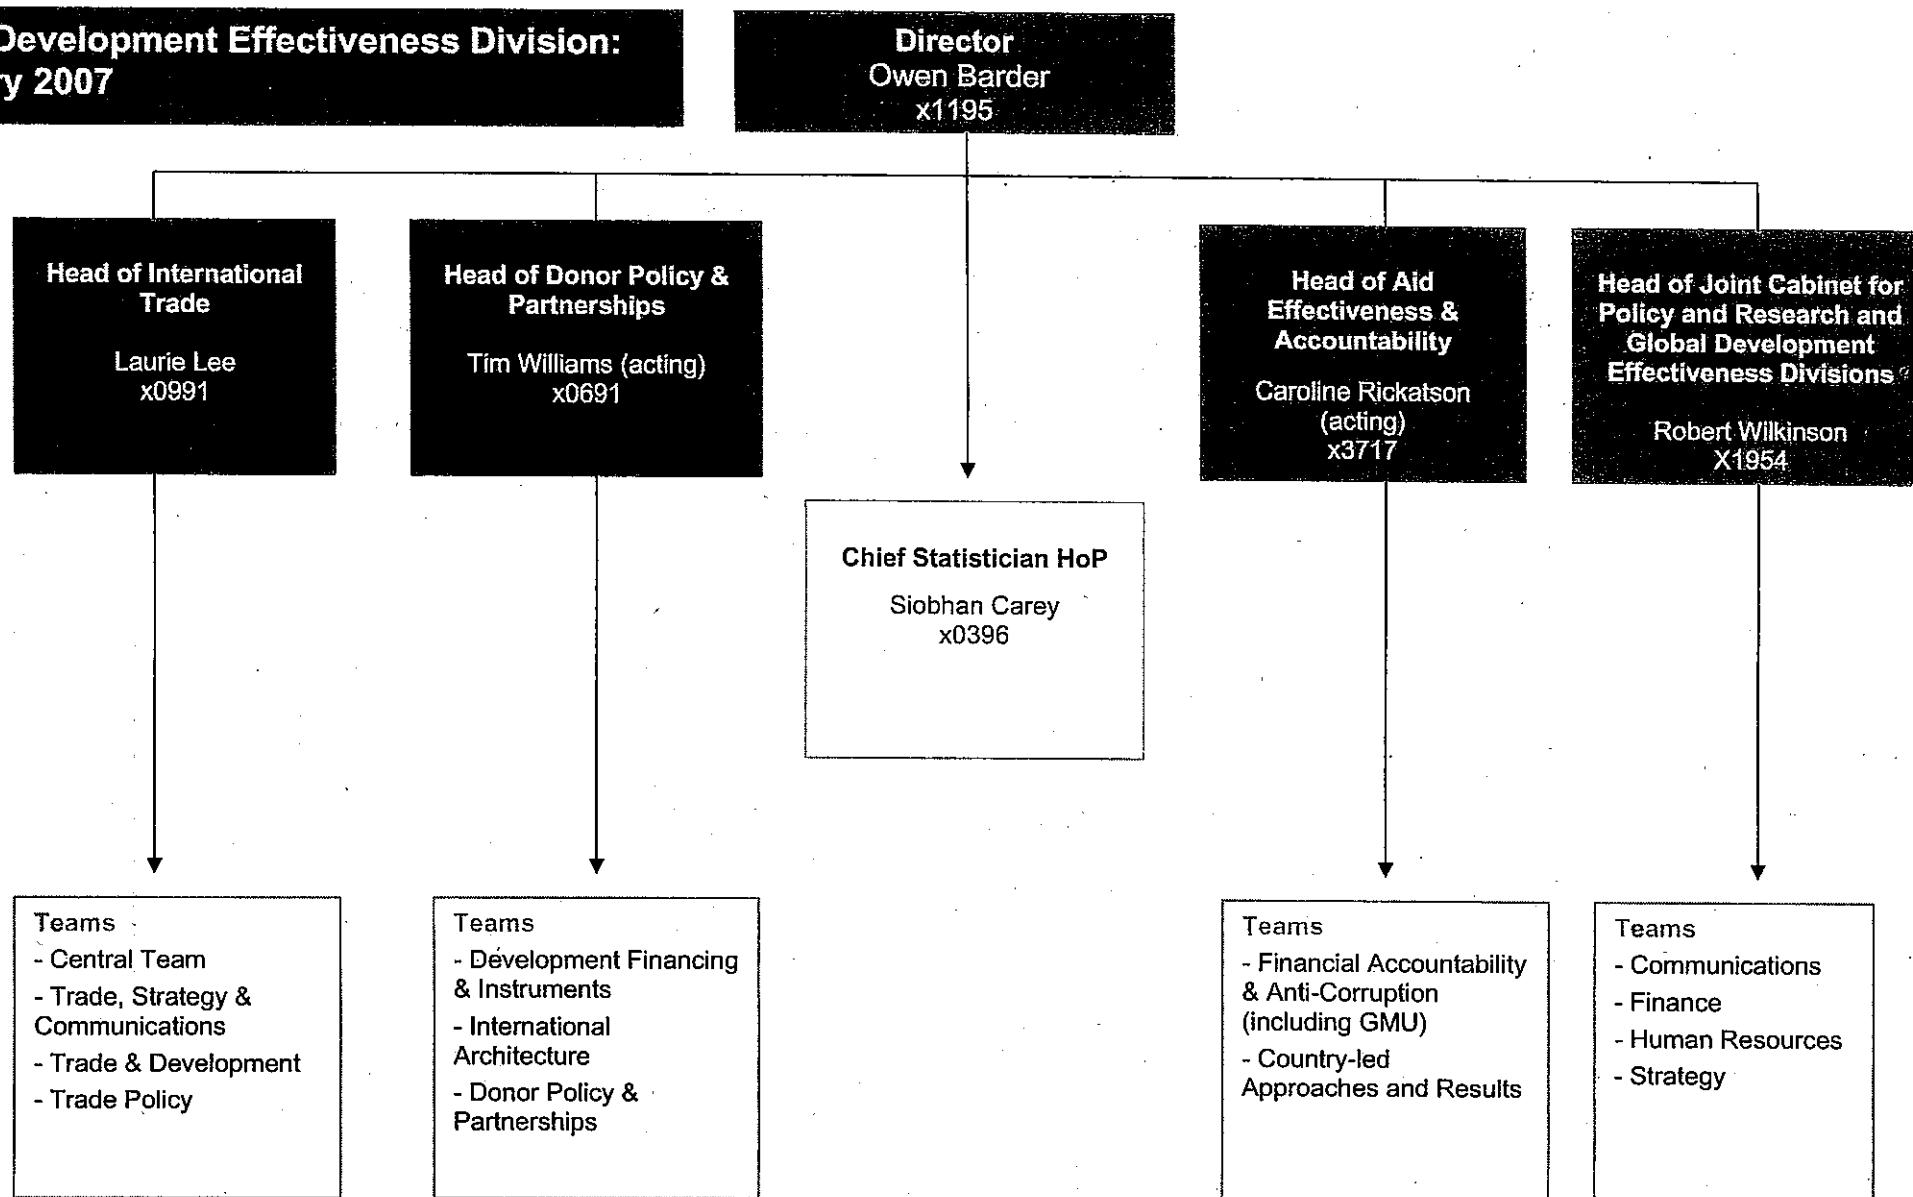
Development Effectiveness Division: y 2007

Director
Owen Barder
x1195

Head of International Trade
Laurie Lee
x0991

Head of Donor Policy & Partnerships
Tim Williams (acting)
x0691

Chief Statistician HoP
Siobhan Carey
x0396

Head of Aid Effectiveness & Accountability
Caroline Rickatson (acting)
x3717

Head of Joint Cabinet for Policy and Research and Global Development Effectiveness Divisions
Robert Wilkinson
X1954

Teams
- Central Team
- Trade, Strategy & Communications
- Trade & Development
- Trade Policy

Teams
- Development Financing & Instruments
- International Architecture
- Donor Policy & Partnerships

Teams
- Financial Accountability & Anti-Corruption (including GMU)
- Country-led Approaches and Results

Teams
- Communications
- Finance
- Human Resources
- Strategy